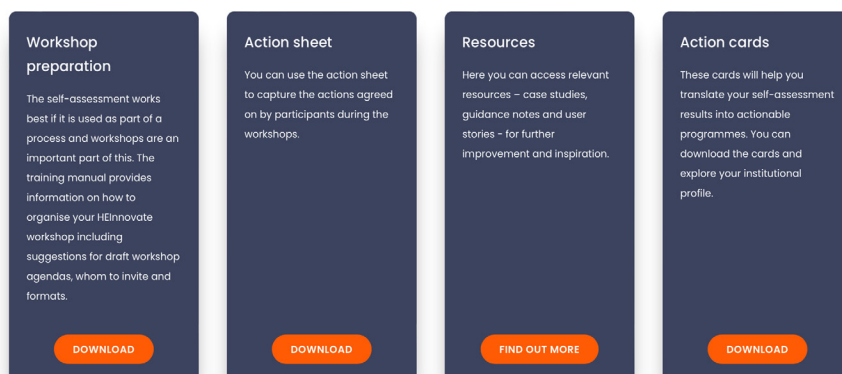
Workshop preparation

The self-assessment works best if it is used as part of a process and workshops are an important part of this. The training manual provides information on how to organise your HEInnovate workshop including suggestions for draft workshop agendas, whom to invite and formats.

DOWNLOAD

Action sheet

You can use the action sheet to capture the actions agreed on by participants during the workshops.

DOWNLOAD

Resources

Here you can access relevant resources – case studies, guidance notes and user stories - for further improvement and inspiration.

FIND OUT MORE

Action cards

These cards will help you translate your self-assessment results into actionable programmes. You can download the cards and explore your institutional profile.

DOWNLOAD